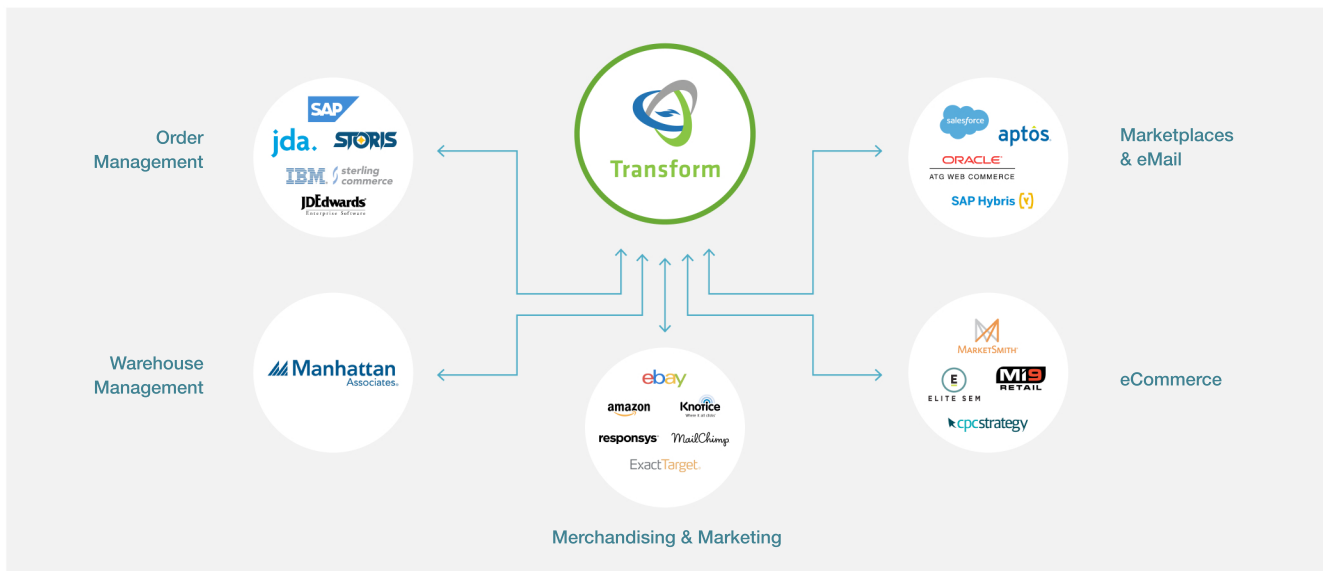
Order Management

SAP
jda.
STORIS
IBM sterling commerce
JDEdwards Enterprise Software

Transform

salesforce
aptos
ORACLE
ATG WEB COMMERCE
SAP Hybris

Marketplaces & eMail

Warehouse Management

Manhattan Associates

MARKETSMITH
E
ELITE SEM
M19 RETAIL
cpcstrategy

eCommerce

ebay
amazon
Knotice
responsys
MailChimp
ExactTarget

Merchandising & Marketing